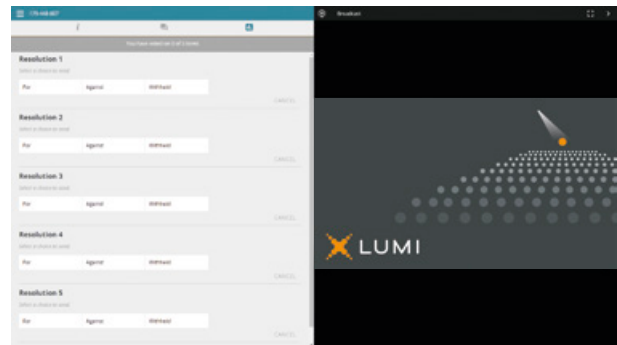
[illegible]

Broadcast

You have voted on 0 of 5 items

Resolution 1

Select a choice to send

For Against Withheld

CANCEL

Resolution 2

Select a choice to send

For Against Withheld

CANCEL

Resolution 3

Select a choice to send

For Against Withheld

CANCEL

Resolution 4

Select a choice to send

For Against Withheld

CANCEL

Resolution 5

Select a choice to send

For Against Withheld

CANCEL

LUMI